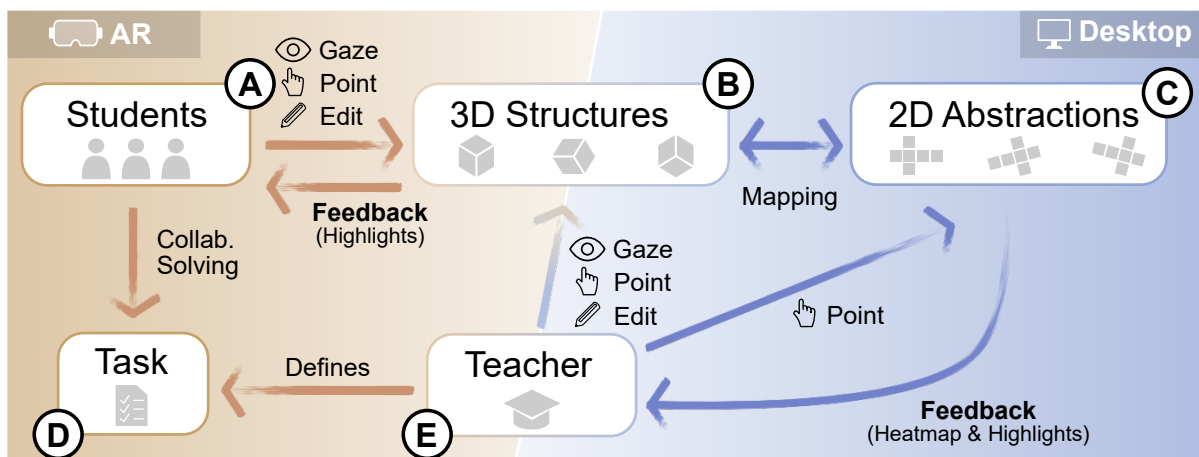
AR

Desktop

A

Gaze
Point
Edit

Students

B

3D Structures

C

2D Abstractions

Feedback
(Highlights)

Mapping

Collab. Solving

Gaze
Point
Edit

Point

Task

D

Defines

Teacher

E

Feedback
(Heatmap & Highlights)